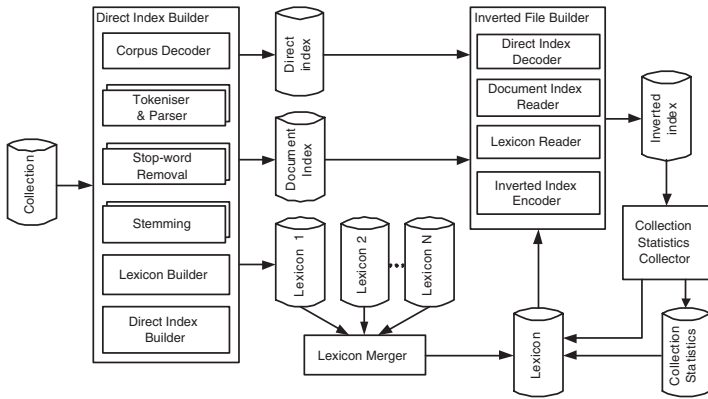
Collection

Direct Index Builder

Corpus Decoder

Tokeniser & Parser

Stop-word Removal

Stemming

Lexicon Builder

Direct Index Builder

Direct index

Document Index

Lexicon 1

Lexicon 2

...

Lexicon N

Lexicon Merger

Inverted File Builder

Direct Index Decoder

Document Index Reader

Lexicon Reader

Inverted Index Encoder

Inverted index

Collection Statistics Collector

Lexicon

Collection Statistics